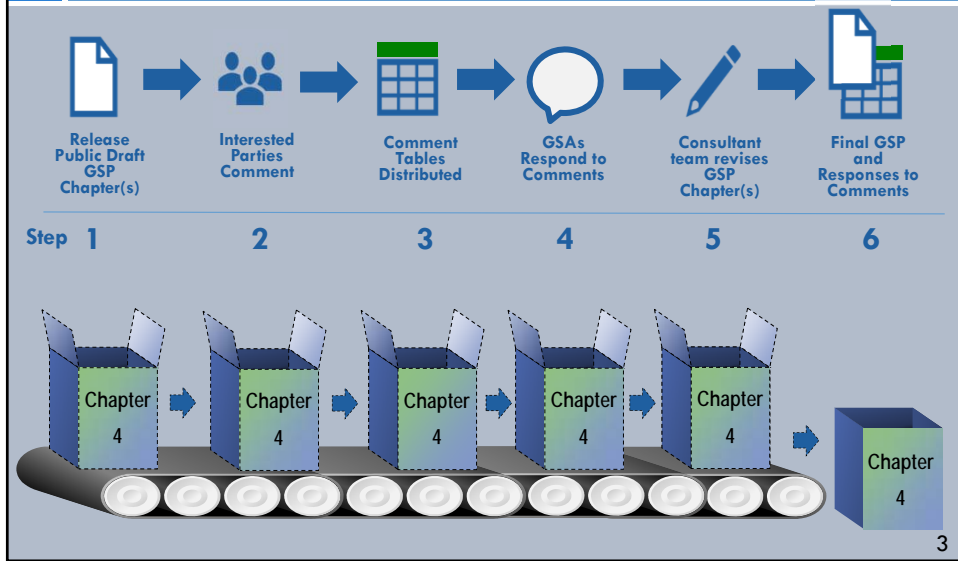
Release Public Draft GSP Chapter(s)

Interested Parties Comment

Comment Tables Distributed

GSAs Respond to Comments

Consultant team revises GSP Chapter(s)

Final GSP and Responses to Comments

Step 1 2 3 4 5 6

Chapter 4

Chapter 4

Chapter 4

Chapter 4

Chapter 4

Chapter 4

3